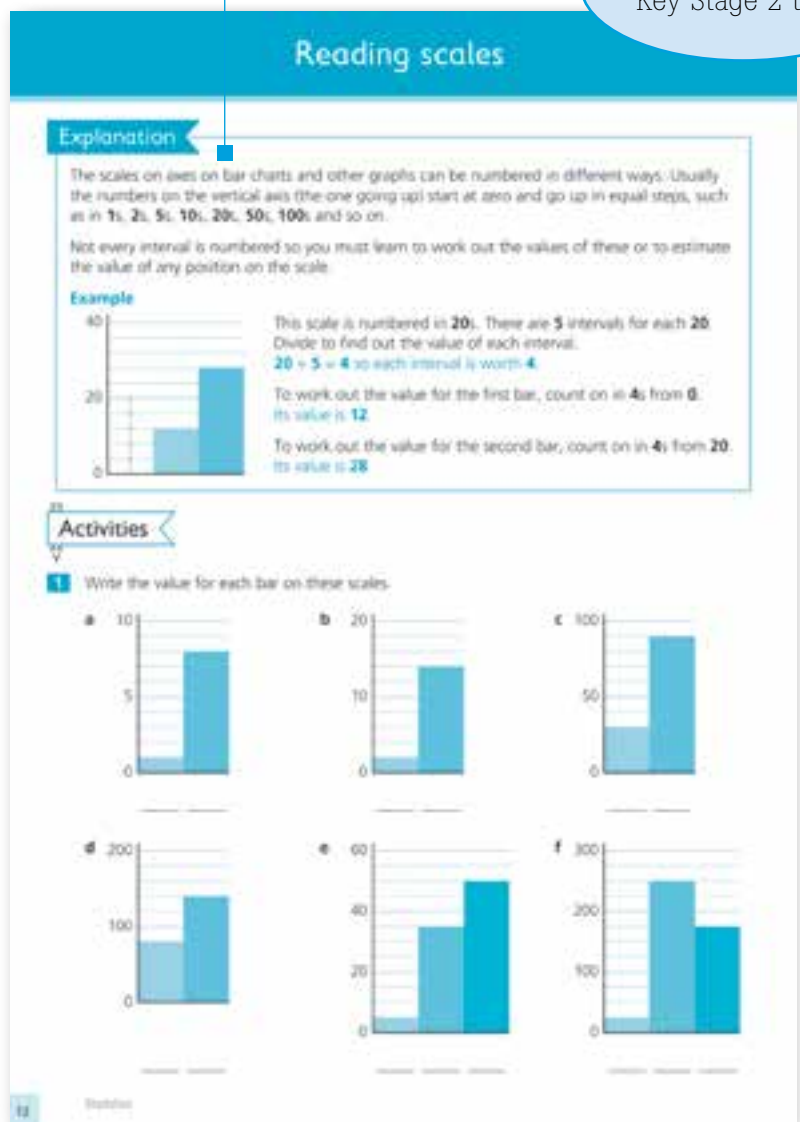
Key Stage 2 t

Reading scales

Explanation

The scales on axes on bar charts and other graphs can be numbered in different ways. Usually the numbers on the vertical axis (the one going up) start at zero and go up in equal steps, such as in 1s, 2s, 5s, 10s, 20s, 50s, 100s and so on.

Not every interval is numbered so you must learn to work out the values of these or to estimate the value of any position on the scale.

Example

40

20

0

This scale is numbered in 20s. There are 5 intervals for each 20. Divide to find out the value of each interval. $20 \div 5 = 4$ so each interval is worth 4.

To work out the value for the first bar, count on in 4s from 0. Its value is 12.

To work out the value for the second bar, count on in 4s from 20. Its value is 28.

Activities

1 Write the value for each bar on these scales.

a 10 5 0

b 20 10 0

c 100 50 0

d 200 100 0

e 60 40 20 0

f 300 200 100 0

12 Statistics